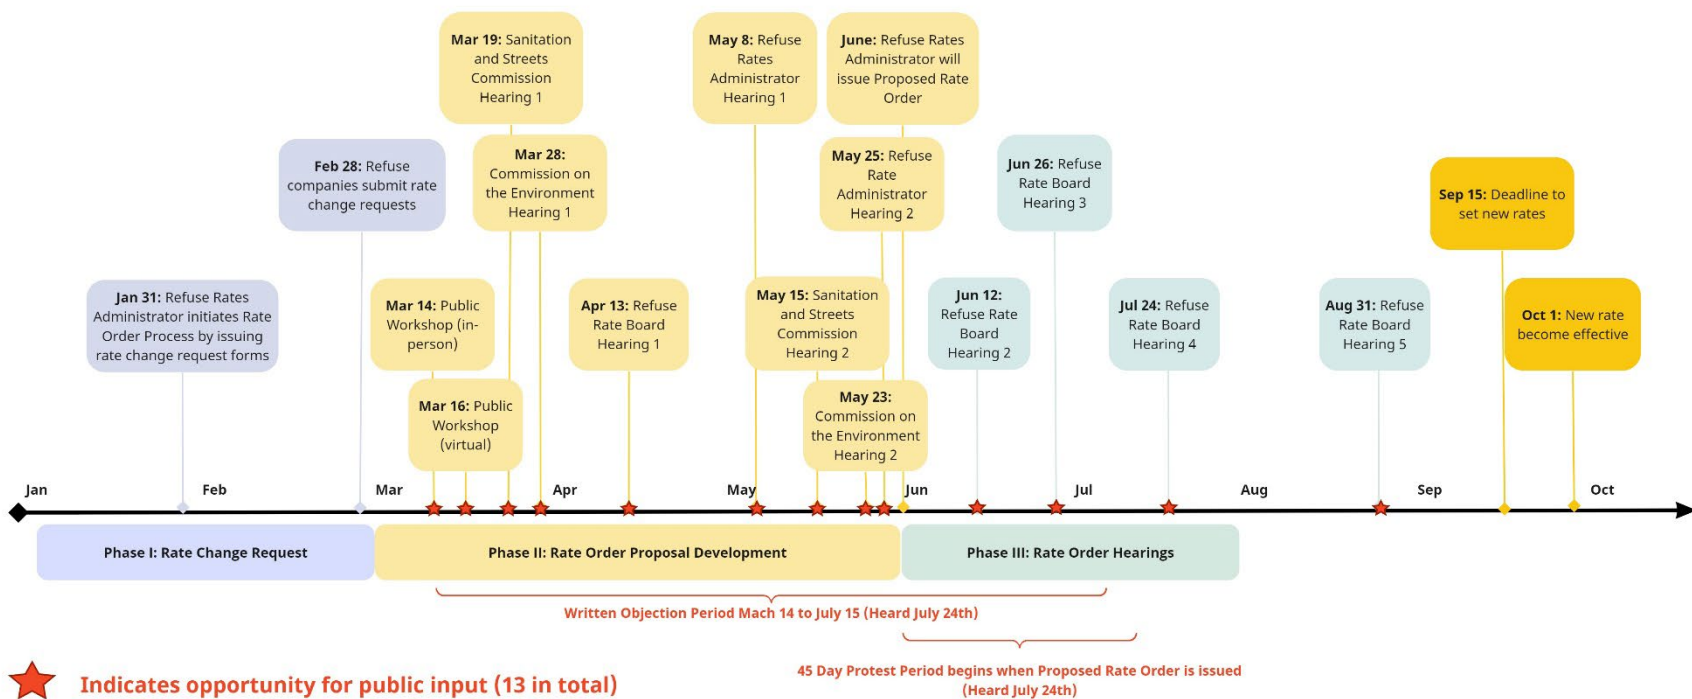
**Mar 19:** Sanitation and Streets Commission Hearing 1

**May 8:** Refuse Rates Administrator Hearing 1

**June:** Refuse Rates Administrator will issue Proposed Rate Order

**Feb 28:** Refuse companies submit rate change requests

**Mar 28:** Commission on the Environment Hearing 1

**May 25:** Refuse Rate Administrator Hearing 2

**Jun 26:** Refuse Rate Board Hearing 3

**Sep 15:** Deadline to set new rates

**Jan 31:** Refuse Rates Administrator initiates Rate Order Process by issuing rate change request forms

**Mar 14:** Public Workshop (in-person)

**Apr 13:** Refuse Rate Board Hearing 1

**May 15:** Sanitation and Streets Commission Hearing 2

**Jun 12:** Refuse Rate Board Hearing 2

**Jul 24:** Refuse Rate Board Hearing 4

**Aug 31:** Refuse Rate Board Hearing 5

**Oct 1:** New rate become effective

**Mar 16:** Public Workshop (virtual)

**May 23:** Commission on the Environment Hearing 2

Jan Feb Mar Apr May Jun Jul Aug Sep Oct

Phase I: Rate Change Request

Phase II: Rate Order Proposal Development

Phase III: Rate Order Hearings

Written Objection Period Mach 14 to July 15 (Heard July 24th)

45 Day Protest Period begins when Proposed Rate Order is issued (Heard July 24th)

Indicates opportunity for public input (13 in total)